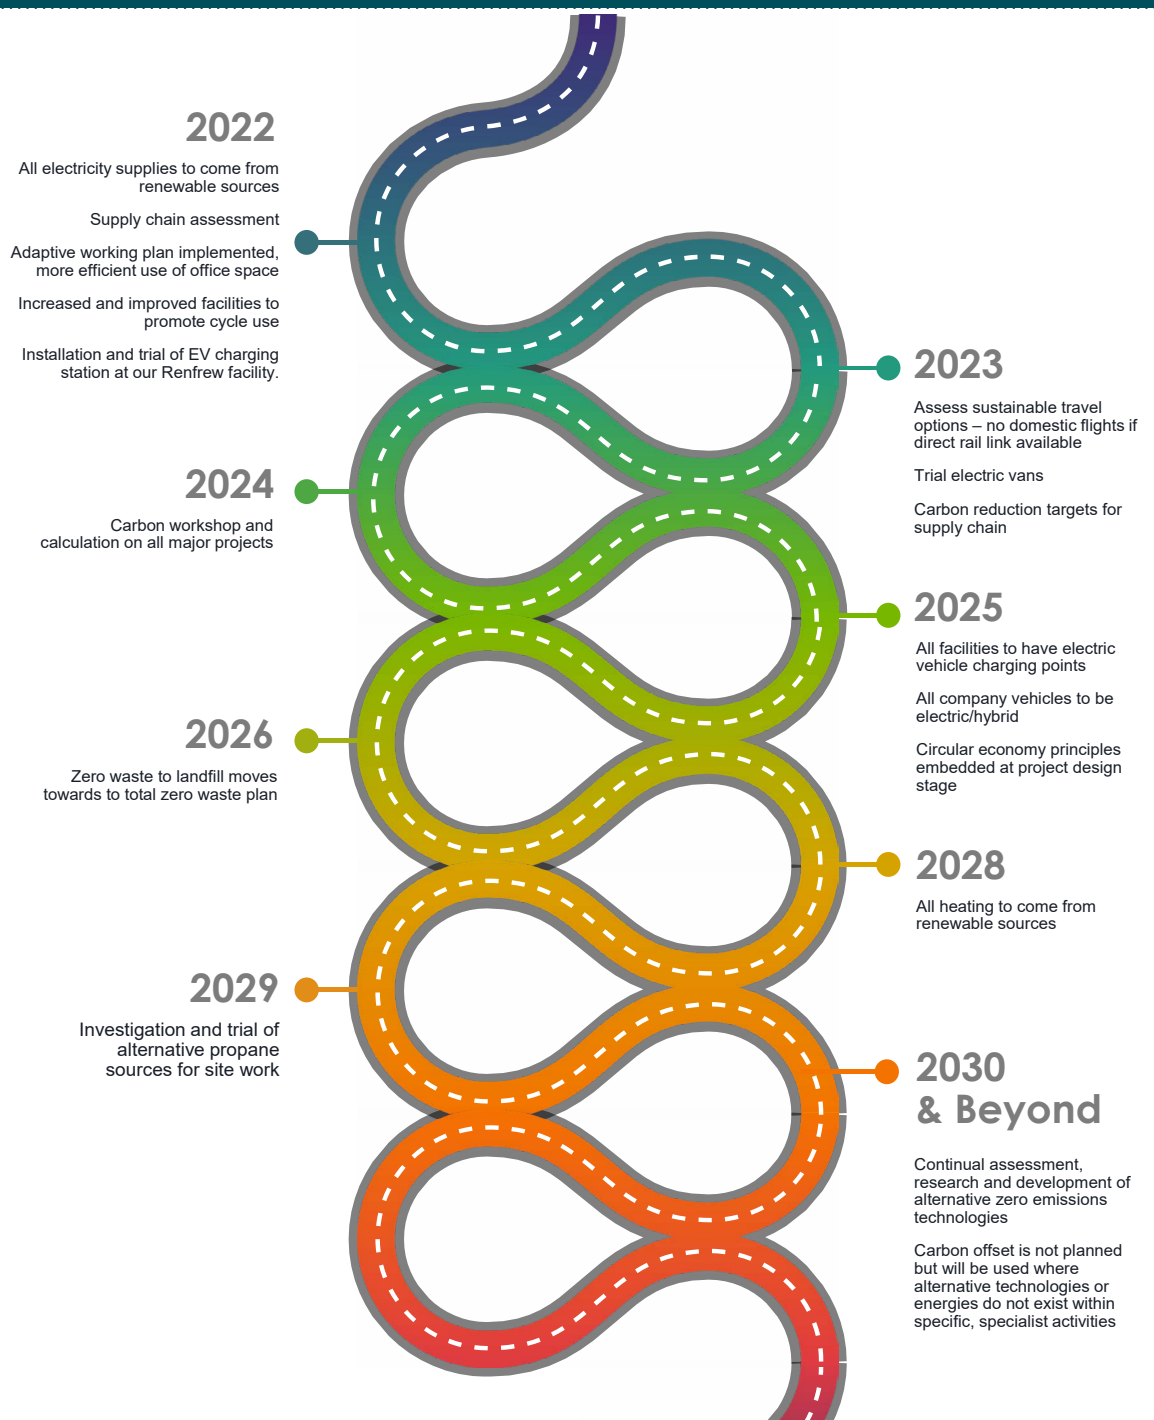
2022

All electricity supplies to come from renewable sources

Supply chain assessment

Adaptive working plan implemented, more efficient use of office space

Increased and improved facilities to promote cycle use

Installation and trial of EV charging station at our Renfrew facility.

2023

Assess sustainable travel options – no domestic flights if direct rail link available

Trial electric vans

Carbon reduction targets for supply chain

2024

Carbon workshop and calculation on all major projects

2025

All facilities to have electric vehicle charging points

All company vehicles to be electric/hybrid

Circular economy principles embedded at project design stage

2026

Zero waste to landfill moves towards to total zero waste plan

2028

All heating to come from renewable sources

2029

Investigation and trial of alternative propane sources for site work

2030 & Beyond

Continual assessment, research and development of alternative zero emissions technologies

Carbon offset is not planned but will be used where alternative technologies or energies do not exist within specific, specialist activities